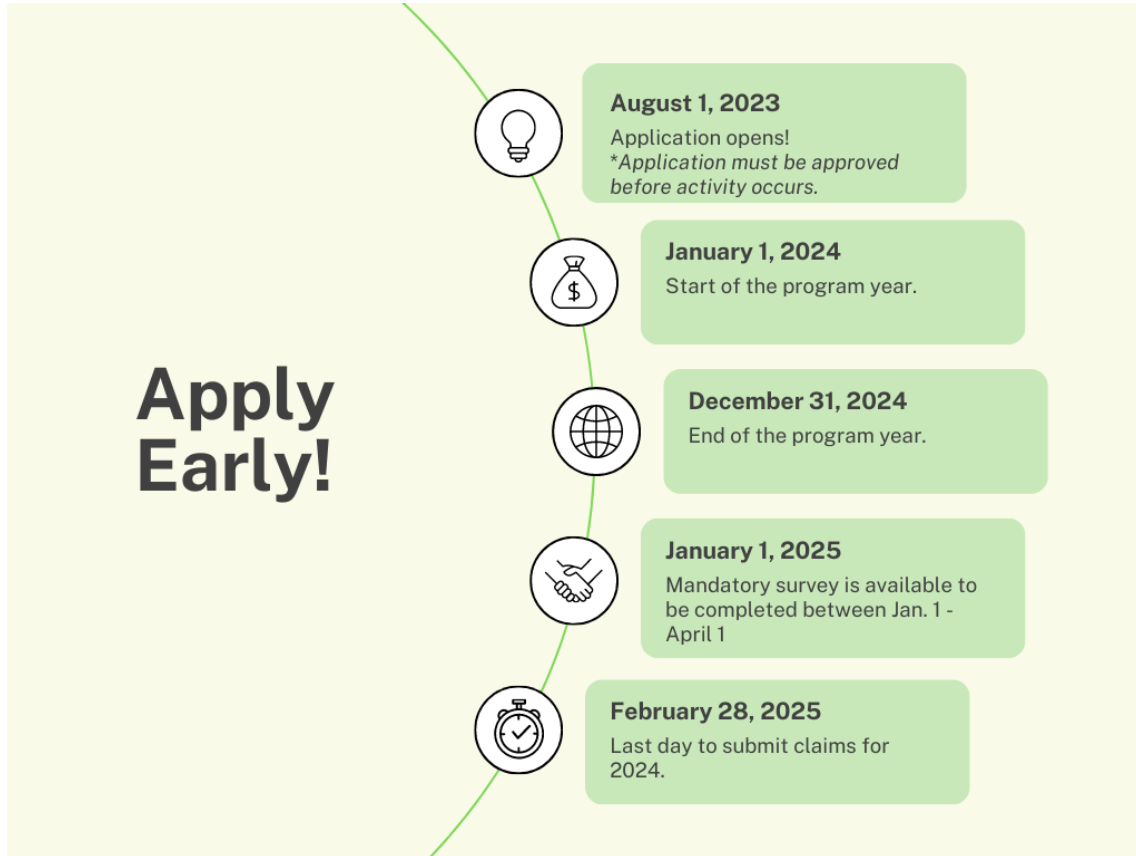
Apply Early!

**August 1, 2023**
Application opens!
*Application must be approved before activity occurs.*

**January 1, 2024**
Start of the program year.

$

**December 31, 2024**
End of the program year.

**January 1, 2025**
Mandatory survey is available to be completed between Jan. 1 - April 1

**February 28, 2025**
Last day to submit claims for 2024.